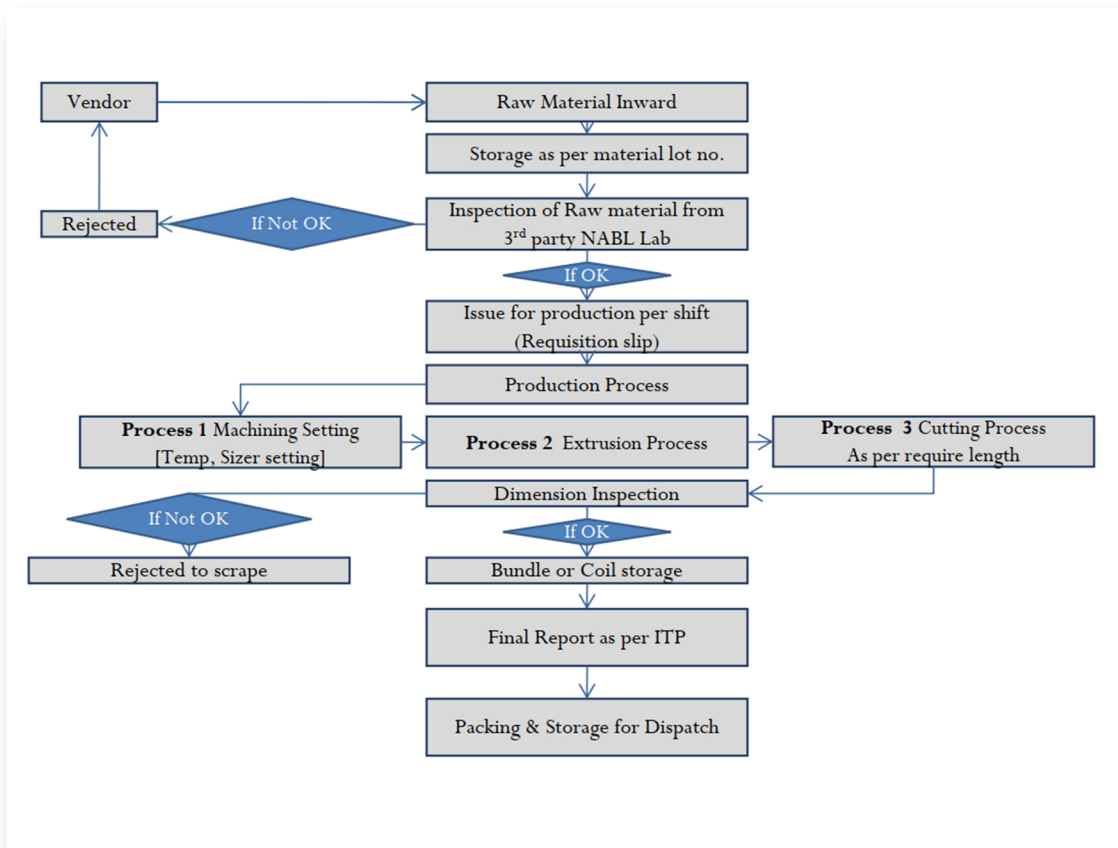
Vendor

Raw Material Inward

Storage as per material lot no.

Rejected

If Not OK

Inspection of Raw material from 3$^{rd}$ party NABL Lab

If OK

Issue for production per shift (Requisition slip)

Production Process

**Process 1** Machining Setting [Temp, Sizer setting]

**Process 2** Extrusion Process

**Process 3** Cutting Process As per require length

Dimension Inspection

If Not OK

If OK

Rejected to scrape

Bundle or Coil storage

Final Report as per ITP

Packing & Storage for Dispatch